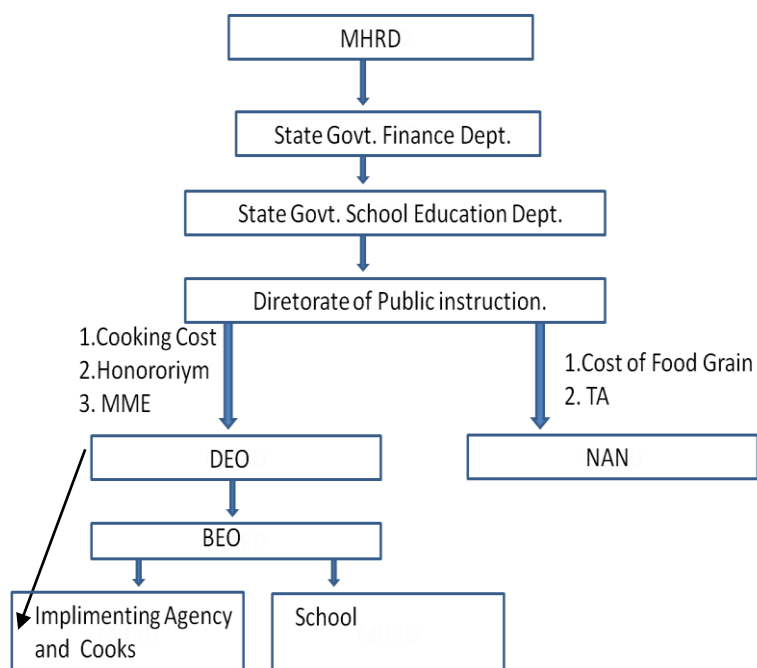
MHRD

State Govt. Finance Dept.

State Govt. School Education Dept.

Diretorate of Public instruction.

1.Cooking Cost
2.Honororiym
3. MME

1.Cost of Food Grain
2. TA

DEO

NAN

BEO

Implimenting Agency and Cooks

School